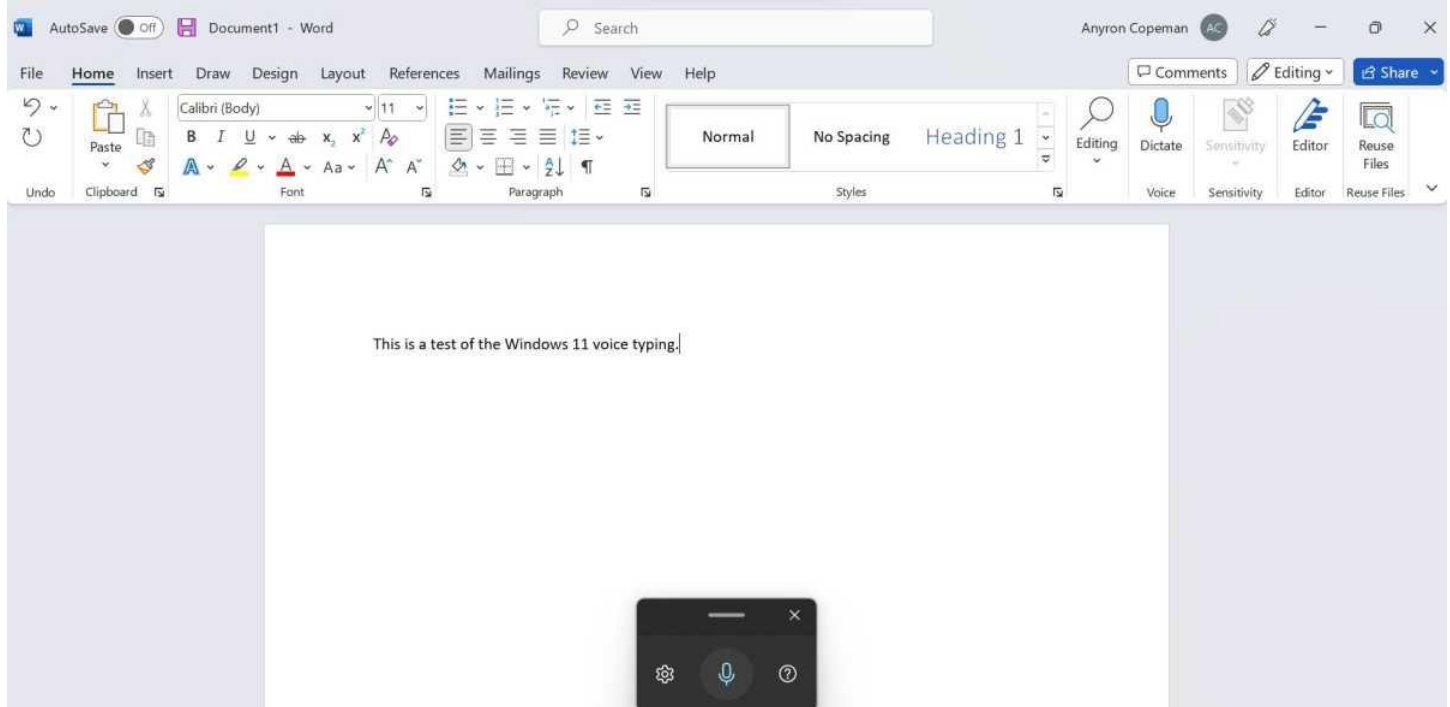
AutoSave Off Document1 - Word

Search

Anyron Copeman AC

File Home Insert Draw Design Layout References Mailings Review View Help

Comments Editing Share

Paste

Calibri (Body) 11

B I U ab $x_2$ $x^2$

A Aa A A

Normal No Spacing Heading 1

Editing Dictate Sensitivity Editor Reuse Files

Undo Clipboard Font Paragraph Styles Voice Sensitivity Editor Reuse Files

This is a test of the Windows 11 voice typing.